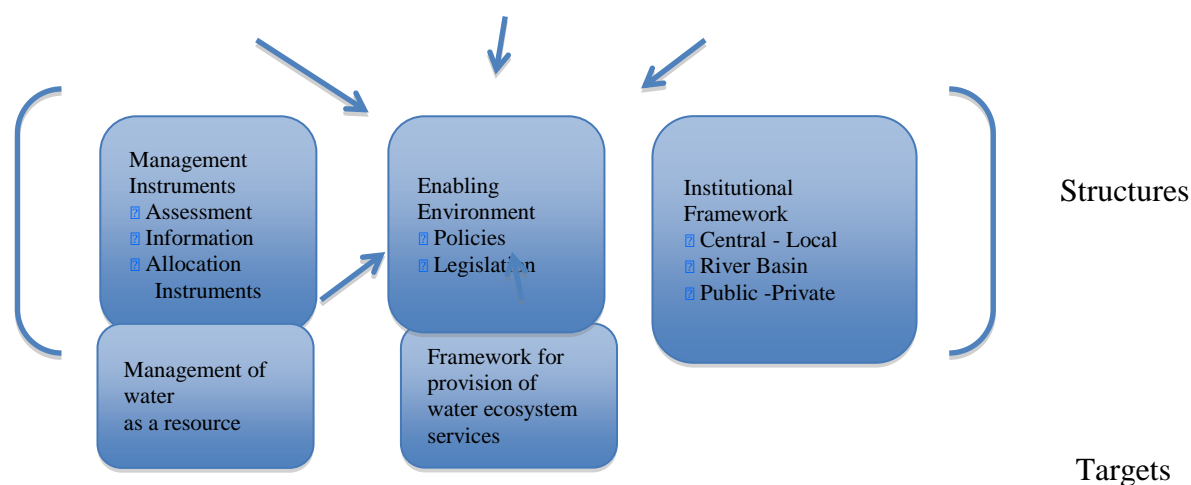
Management Instruments
▯ Assessment
▯ Information
▯ Allocation Instruments

Enabling Environment
▯ Policies
▯ Legislation

Institutional Framework
▯ Central - Local
▯ River Basin
▯ Public -Private

Structures

Management of water as a resource

Framework for provision of water ecosystem services

Targets